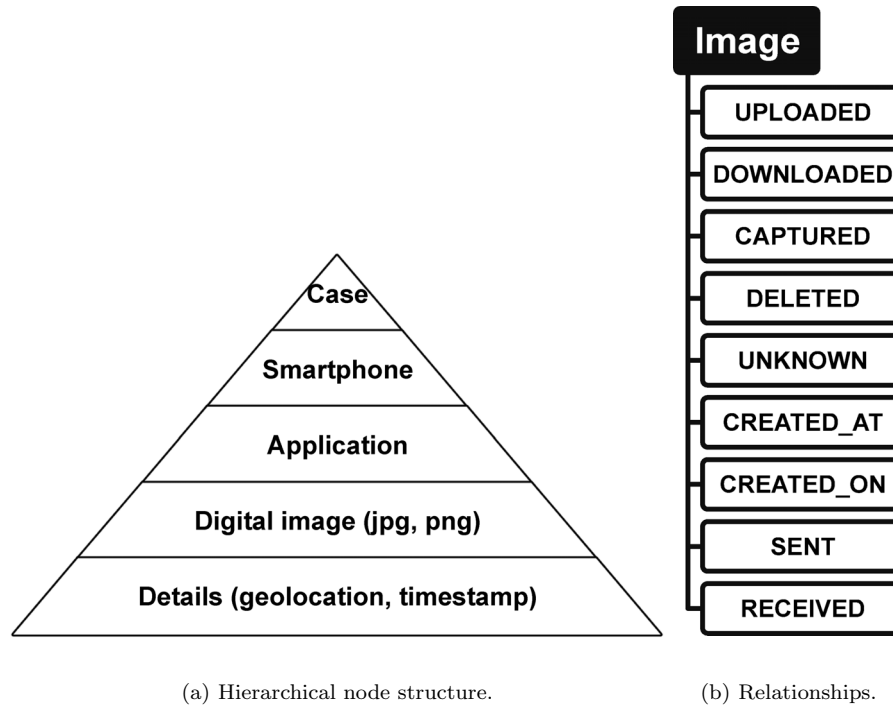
Case

Smartphone

Application

Digital image (jpg, png)

Details (geolocation, timestamp)

(a) Hierarchical node structure.

Image

UPLOADED

DOWNLOADED

CAPTURED

DELETED

UNKNOWN

CREATED_AT

CREATED_ON

SENT

RECEIVED

(b) Relationships.